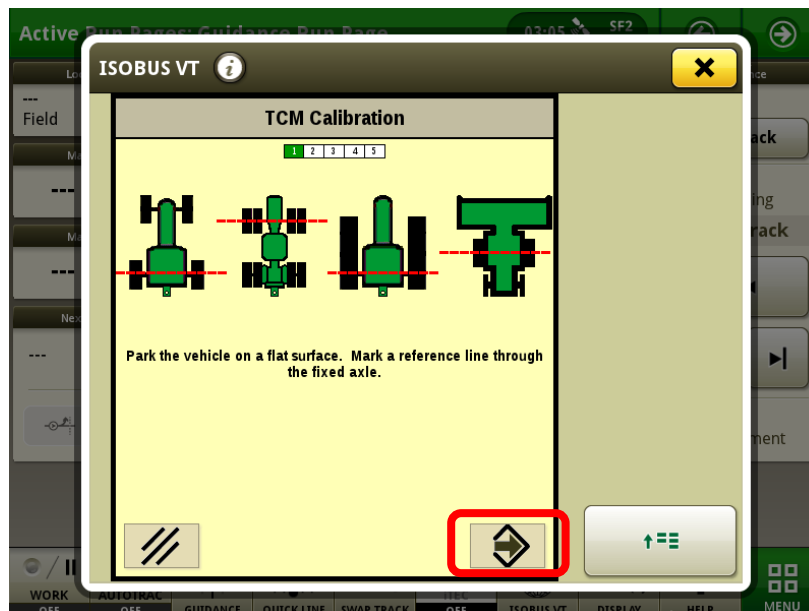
Active Run Pages: Guidance Run Page

03:05

SF2

ISOBUS VT

TCM Calibration

1 2 3 4 5

Park the vehicle on a flat surface. Mark a reference line through the fixed axle.

---

Field

---

---

---

ack

ing

rack

ment

WORK

OFF

AUTOTRAC

OFF

GUIDANCE

QUICK LINE

SWAP TRACK

OFF

ISOBUS VT

DISPLAY

HELP

MENU